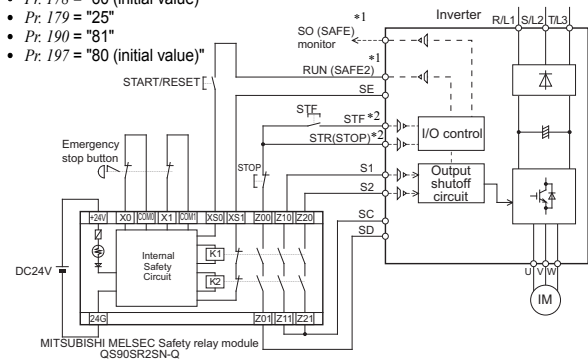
• *Pr. 178* = "60 (initial value)"
• *Pr. 179* = "25"
• *Pr. 190* = "81"
• *Pr. 197* = "80 (initial value)"

Inverter
R/L1 S/L2 T/L3
SO (SAFE) monitor *1
*1
RUN (SAFE2)
START/RESET
SE
STF
STF *2
STR(STOP) *2
I/O control
Emergency stop button
STOP
S1
S2
Output shutoff circuit
+24V X0 COM0 X1 COM1 XS0 XS1 Z00 Z10 Z20
SC
SD
Internal Safety Circuit
K1
K2
DC24V
U V W
IM
24G
Z01 Z11 Z21
MITSUBISHI MELSEC Safety relay module QS90SR2SN-Q